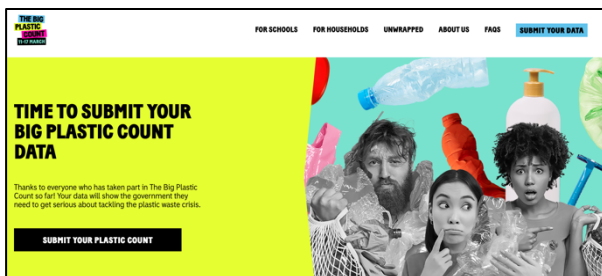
THE BIG PLASTIC COUNT
11-17 MARCH

FOR SCHOOLS FOR HOUSEHOLDS UNWRAPPED ABOUT US FAQS SUBMIT YOUR DATA

TIME TO SUBMIT YOUR BIG PLASTIC COUNT DATA

Thanks to everyone who has taken part in The Big Plastic Count so far! Your data will show the government they need to get serious about tackling the plastic waste crisis.

SUBMIT YOUR PLASTIC COUNT